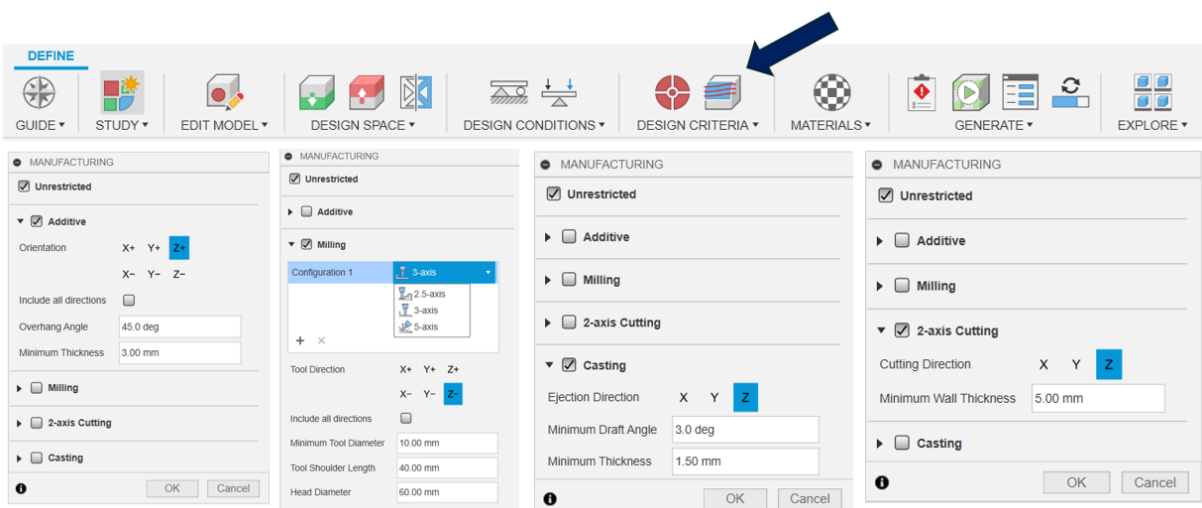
DEFINE

GUIDE ▾ STUDY ▾ EDIT MODEL ▾ DESIGN SPACE ▾ DESIGN CONDITIONS ▾ DESIGN CRITERIA ▾ MATERIALS ▾ GENERATE ▾ EXPLORE ▾

MANUFACTURING
Unrestricted
Additive
Orientation X+ Y+ Z+
X− Y− Z−
Include all directions
Overhang Angle 45.0 deg
Minimum Thickness 3.00 mm
Milling
2-axis Cutting
Casting
OK Cancel

MANUFACTURING
Unrestricted
Additive
Milling
Configuration 1 3-axis
2.5-axis
3-axis
5-axis
Tool Direction X+ Y+ Z+
X− Y− Z−
Include all directions
Minimum Tool Diameter 10.00 mm
Tool Shoulder Length 40.00 mm
Head Diameter 60.00 mm

MANUFACTURING
Unrestricted
Additive
Milling
2-axis Cutting
Casting
Ejection Direction X Y Z
Minimum Draft Angle 3.0 deg
Minimum Thickness 1.50 mm
OK Cancel

MANUFACTURING
Unrestricted
Additive
Milling
2-axis Cutting
Cutting Direction X Y Z
Minimum Wall Thickness 5.00 mm
Casting
OK Cancel